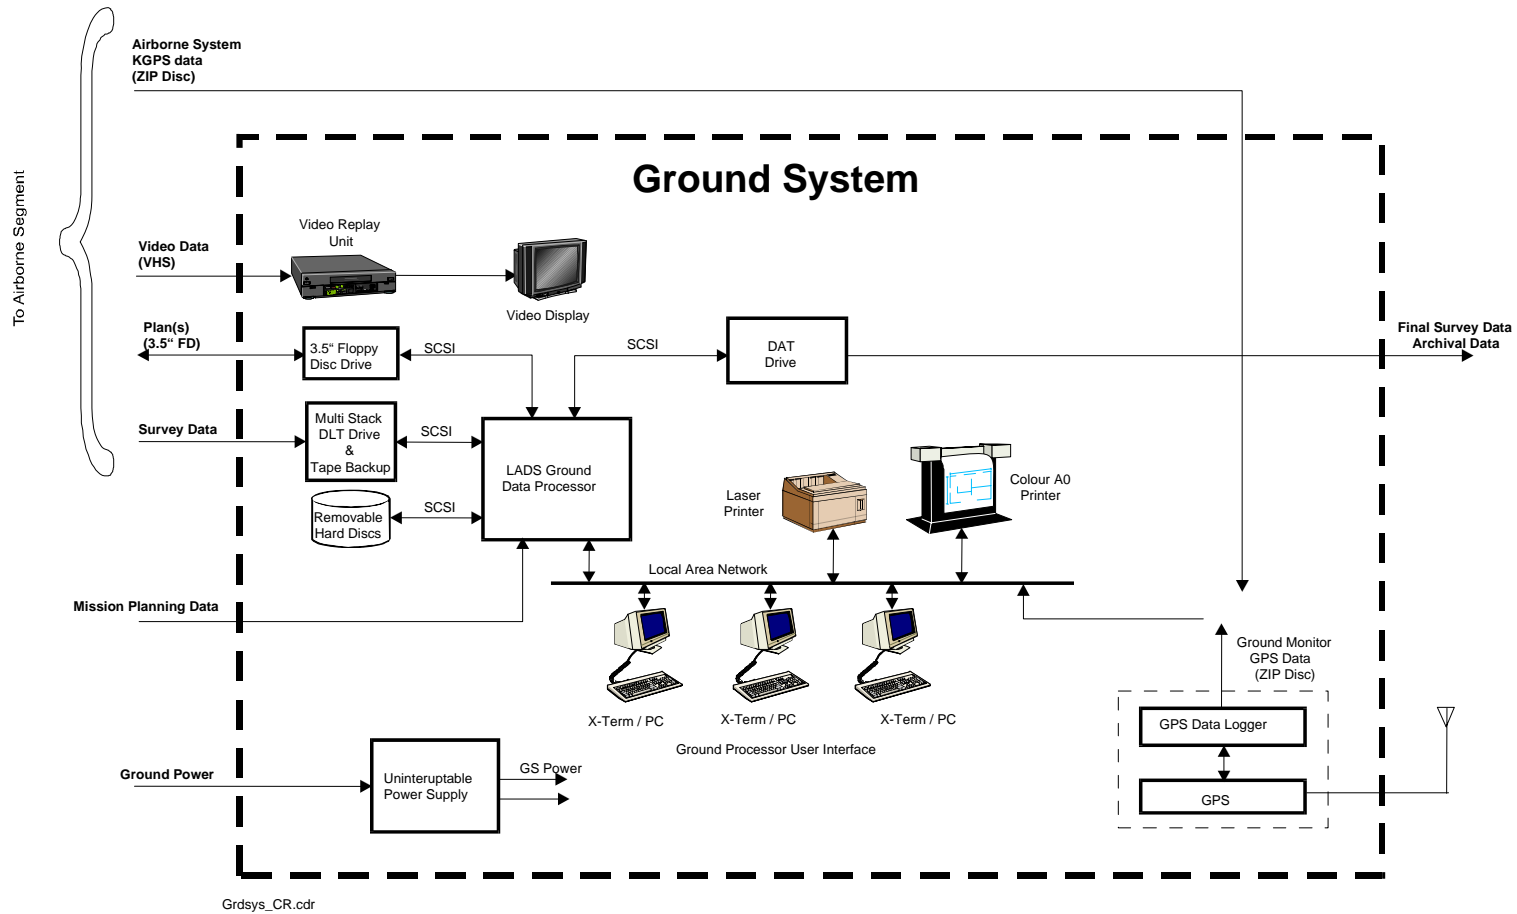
To Airborne Segment

Airborne System
KGPS data
(ZIP Disc)

Ground System

Video Data
(VHS)

Video Replay
Unit

Video Display

Plan(s)
(3.5" FD)

3.5" Floppy
Disc Drive

SCSI

SCSI

DAT
Drive

Final Survey Data
Archival Data

Survey Data

Multi Stack
DLT Drive
&
Tape Backup

SCSI

LADS Ground
Data Processor

Removable
Hard Discs

SCSI

Laser
Printer

Colour A0
Printer

Local Area Network

Mission Planning Data

Ground Monitor
GPS Data
(ZIP Disc)

X-Term / PC

X-Term / PC

X-Term / PC

Ground Processor User Interface

GPS Data Logger

Ground Power

Uninteruptable
Power Supply

GS Power

GPS

Grdsys_CR.cdr